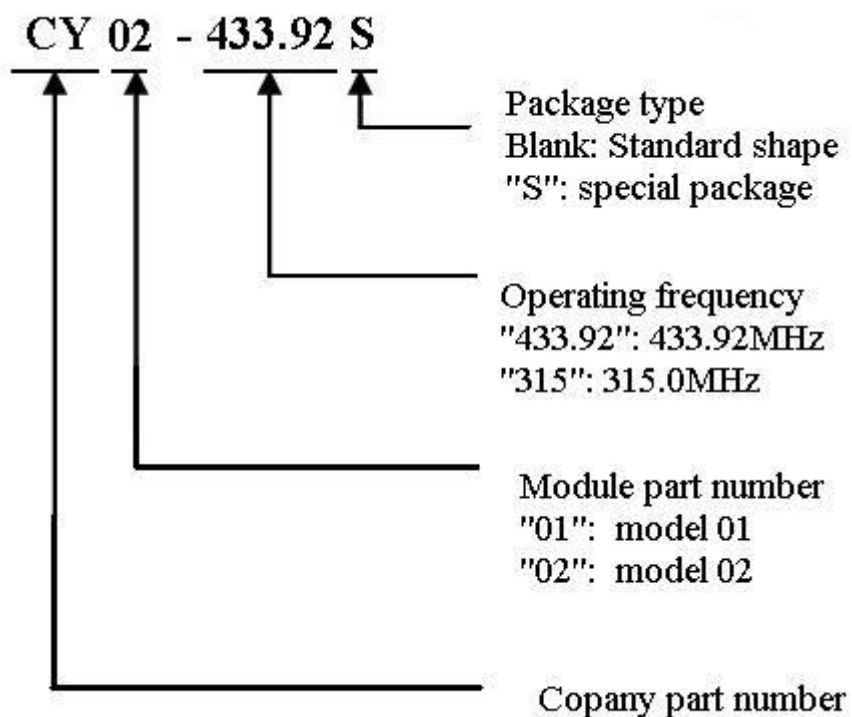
CY 02 - 433.92 S

Package type
Blank: Standard shape
"S": special package

Operating frequency
"433.92": 433.92MHz
"315": 315.0MHz

Module part number
"01": model 01
"02": model 02

Copany part number